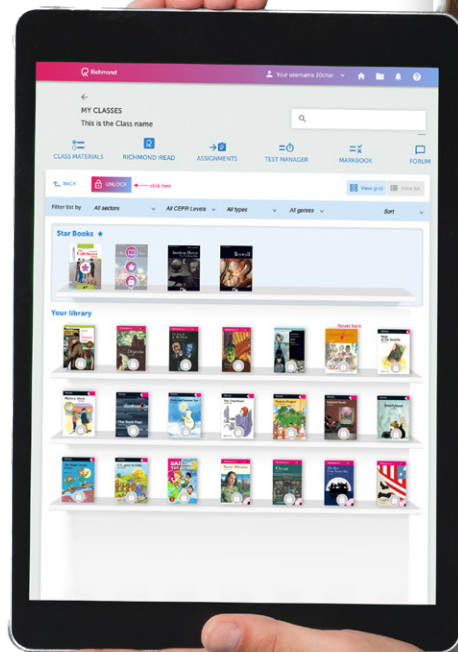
Richmond

Your username 20char

MY CLASSES

This is the Class name

CLASS MATERIALS

RICHMOND iREAD

ASSIGNMENTS

TEST MANAGER

MARKBOOK

FORUM

BACK

UNLOCK

click here

View grid

View list

Filter list by

All sectors

All CEFR Levels

All types

All genres

Sort

Star Books ★

The Canterville Ghost

American Horror

Beowulf

Your library

Dracula

Hover here